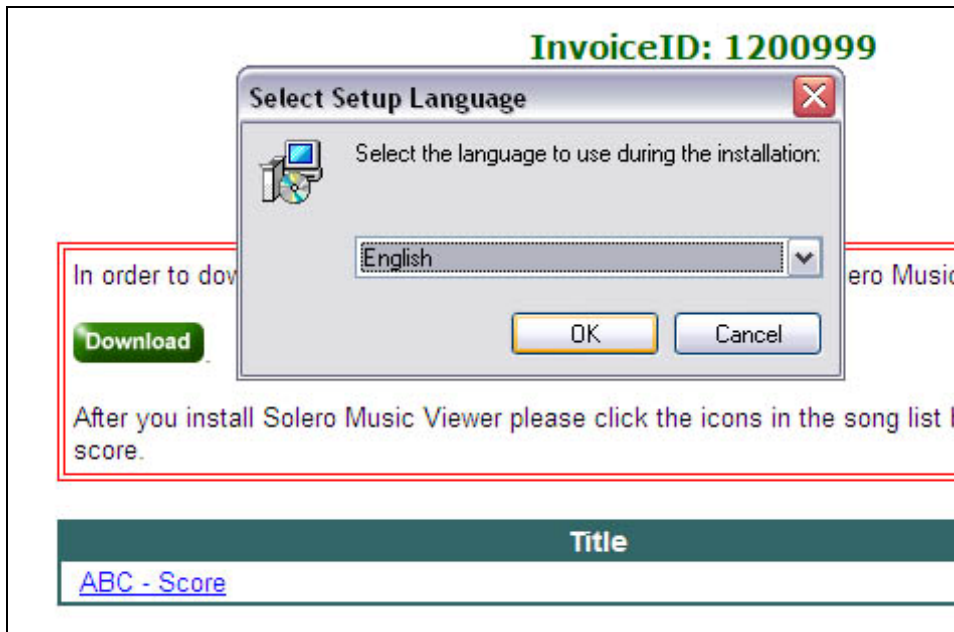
InvoiceID: 1200999

Select Setup Language

Select the language to use during the installation:

English

OK Cancel

In order to dow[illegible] ero Music

Download

After you install Solero Music Viewer please click the icons in the song list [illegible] score.

| Title |
|---|
| ABC - Score |